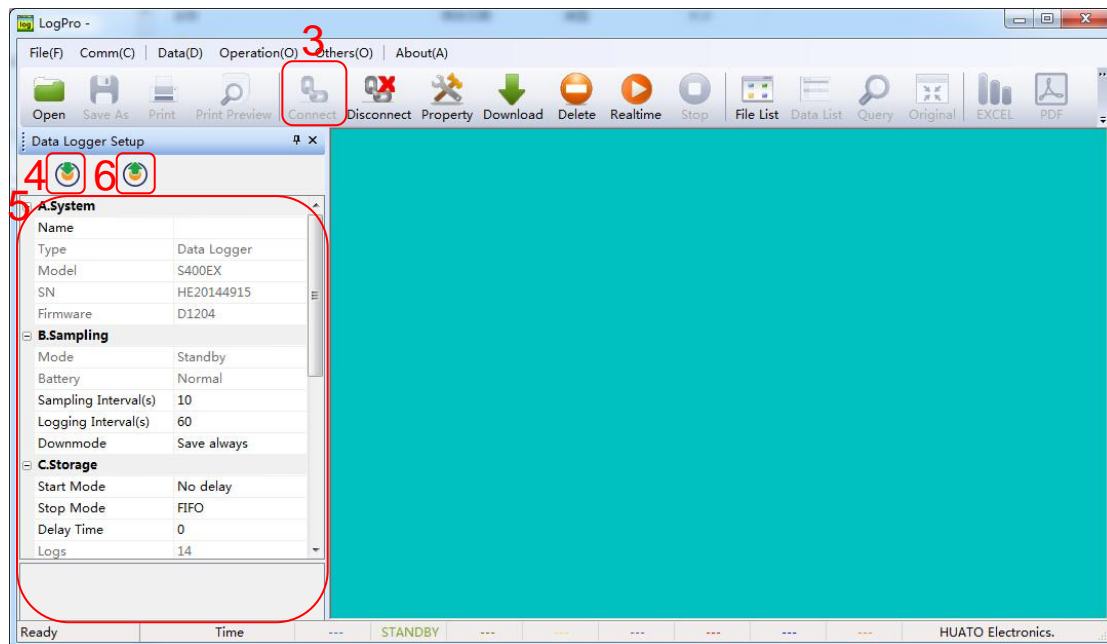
LogPro -

File(F) Comm(C) Data(D) Operation(O) Others(O) About(A)

3

Open Save As Print Print Preview Connect Disconnect Property Download Delete Realtime Stop File List Data List Query Original EXCEL PDF

Data Logger Setup

4 6

5

| A.System | |
|---|---|
| Name | |
| Type | Data Logger |
| Model | S400EX |
| SN | HE20144915 |
| Firmware | D1204 |
| B.Sampling | |
| Mode | Standby |
| Battery | Normal |
| Sampling Interval(s) | 10 |
| Logging Interval(s) | 60 |
| Downmode | Save always |
| C.Storage | |
| Start Mode | No delay |
| Stop Mode | FIFO |
| Delay Time | 0 |
| Logs | 14 |

Ready Time --- STANDBY --- --- --- --- --- --- HUATO Electronics.